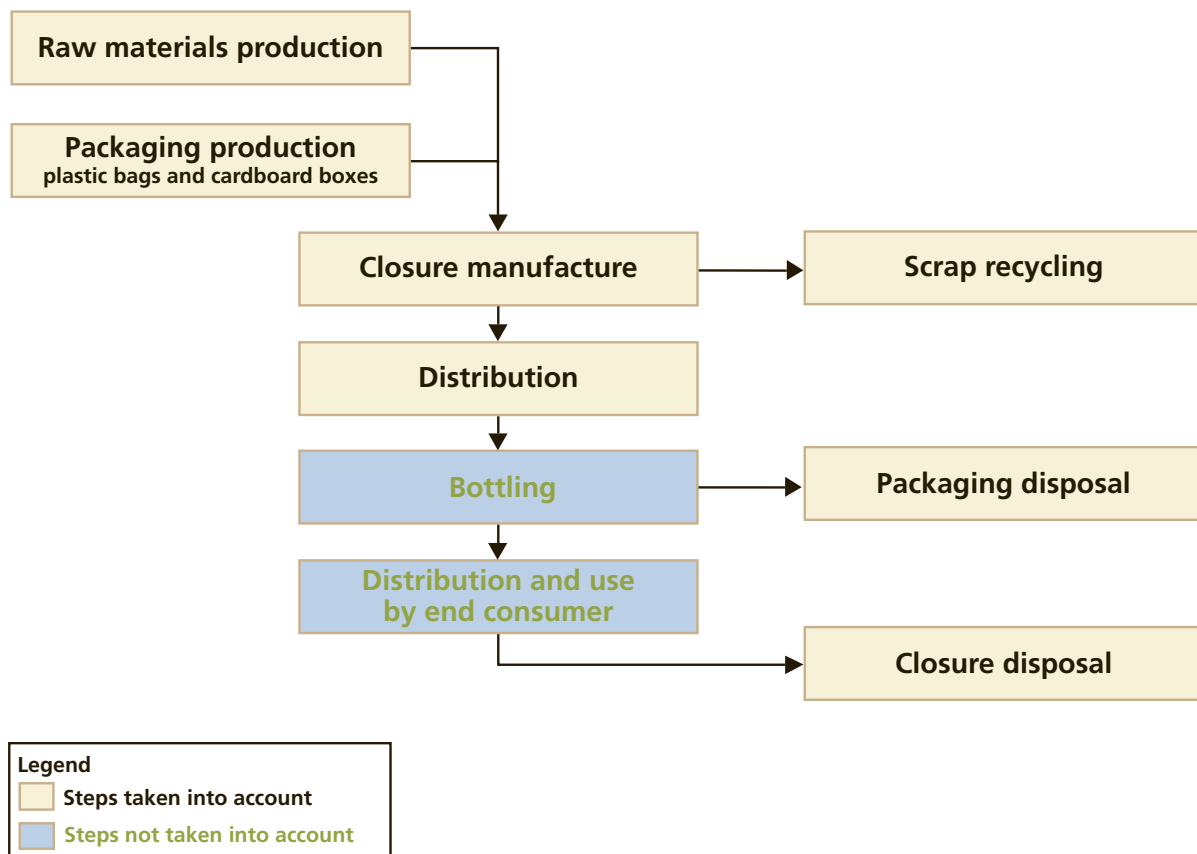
Raw materials production

Packaging production
plastic bags and cardboard boxes

Closure manufacture

Scrap recycling

Distribution

Bottling

Packaging disposal

Distribution and use by end consumer

Closure disposal

Legend
Steps taken into account
Steps not taken into account